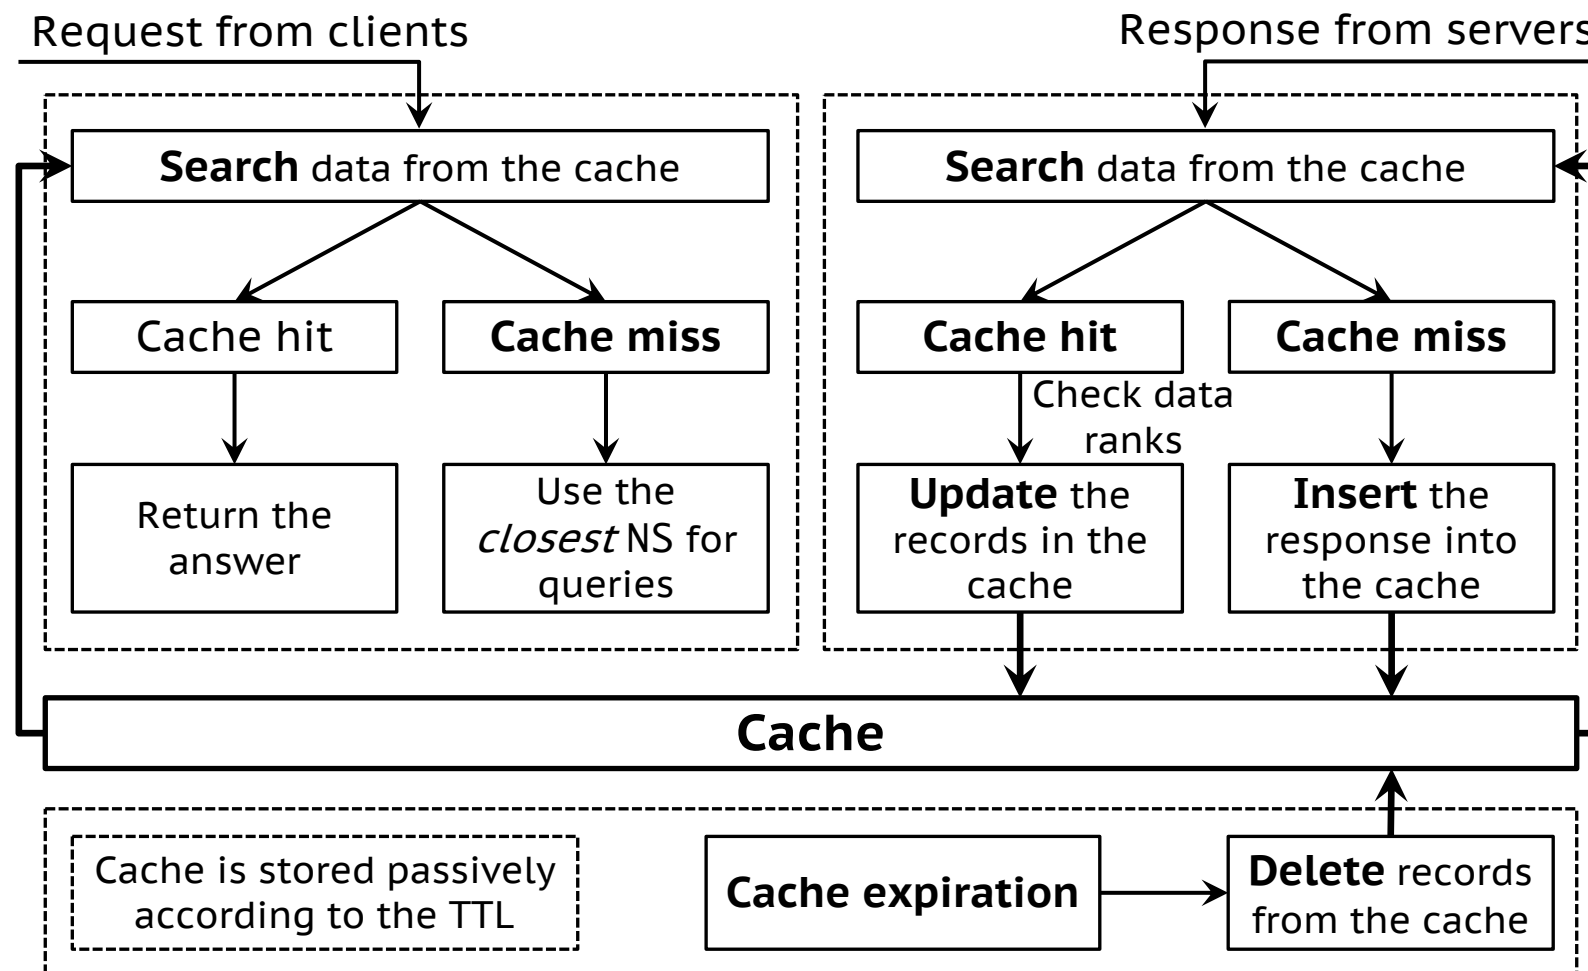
Request from clients

Response from servers

**Search** data from the cache

Cache hit

**Cache miss**

Return the answer

Use the *closest* NS for queries

**Search** data from the cache

**Cache hit**

**Cache miss**

Check data ranks

**Update** the records in the cache

**Insert** the response into the cache

**Cache**

Cache is stored passively according to the TTL

**Cache expiration**

**Delete** records from the cache